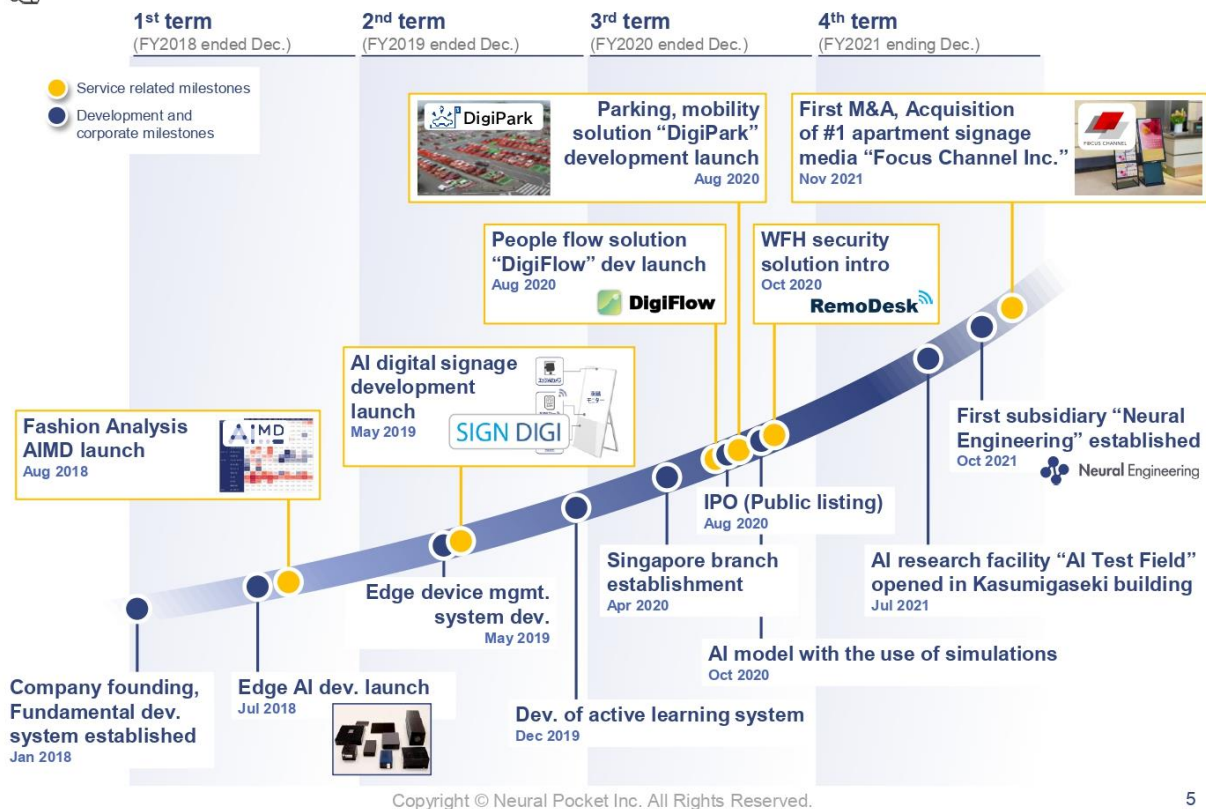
1st term
(FY2018 ended Dec.)

2nd term
(FY2019 ended Dec.)

3rd term
(FY2020 ended Dec.)

4th term
(FY2021 ending Dec.)

Service related milestones
Development and corporate milestones

DigiPark
Parking, mobility solution "DigiPark" development launch
Aug 2020

First M&A, Acquisition of #1 apartment signage media "Focus Channel Inc."
Nov 2021

People flow solution "DigiFlow" dev launch
Aug 2020
DigiFlow

WFH security solution intro
Oct 2020
RemoDesk

AI digital signage development launch
May 2019
SIGN DIGI

Fashion Analysis AIMD launch
Aug 2018
AIMD

First subsidiary "Neural Engineering" established
Oct 2021
Neural Engineering

IPO (Public listing)
Aug 2020

Singapore branch establishment
Apr 2020

AI research facility "AI Test Field" opened in Kasumigaseki building
Jul 2021

Edge device mgmt. system dev.
May 2019

AI model with the use of simulations
Oct 2020

Company founding, Fundamental dev. system established
Jan 2018

Edge AI dev. launch
Jul 2018

Dev. of active learning system
Dec 2019

Copyright © Neural Pocket Inc. All Rights Reserved.
5